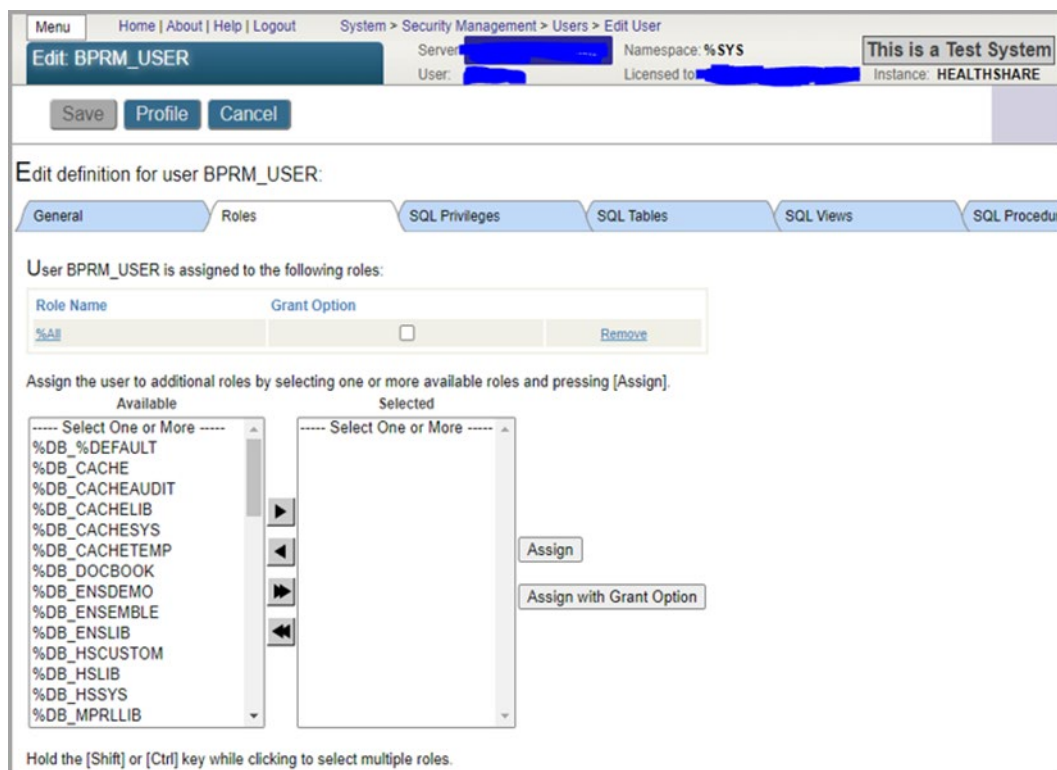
Menu Home | About | Help | Logout System > Security Management > Users > Edit User

Edit: BPRM_USER

Server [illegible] Namespace: %SYS
User: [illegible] Licensed to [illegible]

This is a Test System
Instance: HEALTHSHARE

Save Profile Cancel

Edit definition for user BPRM_USER:

General | Roles | SQL Privileges | SQL Tables | SQL Views | SQL Procedu

User BPRM_USER is assigned to the following roles:

| Role Name | Grant Option | |
|---|---|---|
| %All | ☐ | Remove |

Assign the user to additional roles by selecting one or more available roles and pressing [Assign].

Available
----- Select One or More -----
%DB_%DEFAULT
%DB_CACHE
%DB_CACHEAUDIT
%DB_CACHELIB
%DB_CACHESYS
%DB_CACHETEMP
%DB_DOCBOOK
%DB_ENSDEMO
%DB_ENSEMBLE
%DB_ENSLIB
%DB_HSCUSTOM
%DB_HSLIB
%DB_HSSYS
%DB_MPRLLIB

Selected
----- Select One or More -----

Assign

Assign with Grant Option

Hold the [Shift] or [Ctrl] key while clicking to select multiple roles.